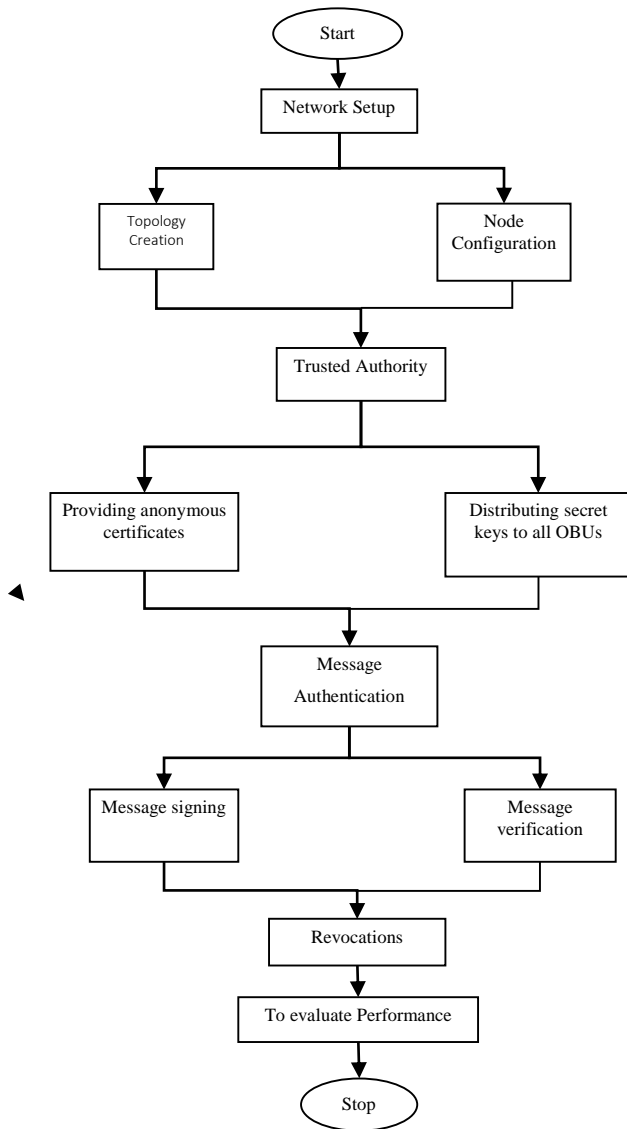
Start

Network Setup

Topology Creation

Node Configuration

Trusted Authority

Providing anonymous certificates

Distributing secret keys to all OBUs

Message Authentication

Message signing

Message verification

Revocations

To evaluate Performance

Stop